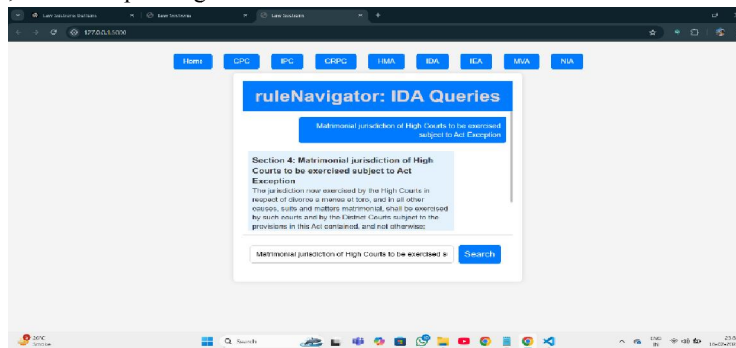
Law Solutions Partners | Law Solutions | Law Solutions

127.0.0.1:5000

Home CPC IPC CRPC HMA IDA IEA MVA NIA

ruleNavigator: IDA Queries

Matrimonial jurisdiction of High Courts to be exercised subject to Act Exception

Section 4: Matrimonial jurisdiction of High Courts to be exercised subject to Act Exception

The jurisdiction now exercised by the High Courts in respect of divorce a mensa et toro, and in all other causes, suits and matters matrimonial, shall be exercised by such courts and by the District Courts subject to the provisions in this Act contained, and not otherwise:

Matrimonial jurisdiction of High Courts to be exercised s

Search

26°C Smoke

Search

ENG IN